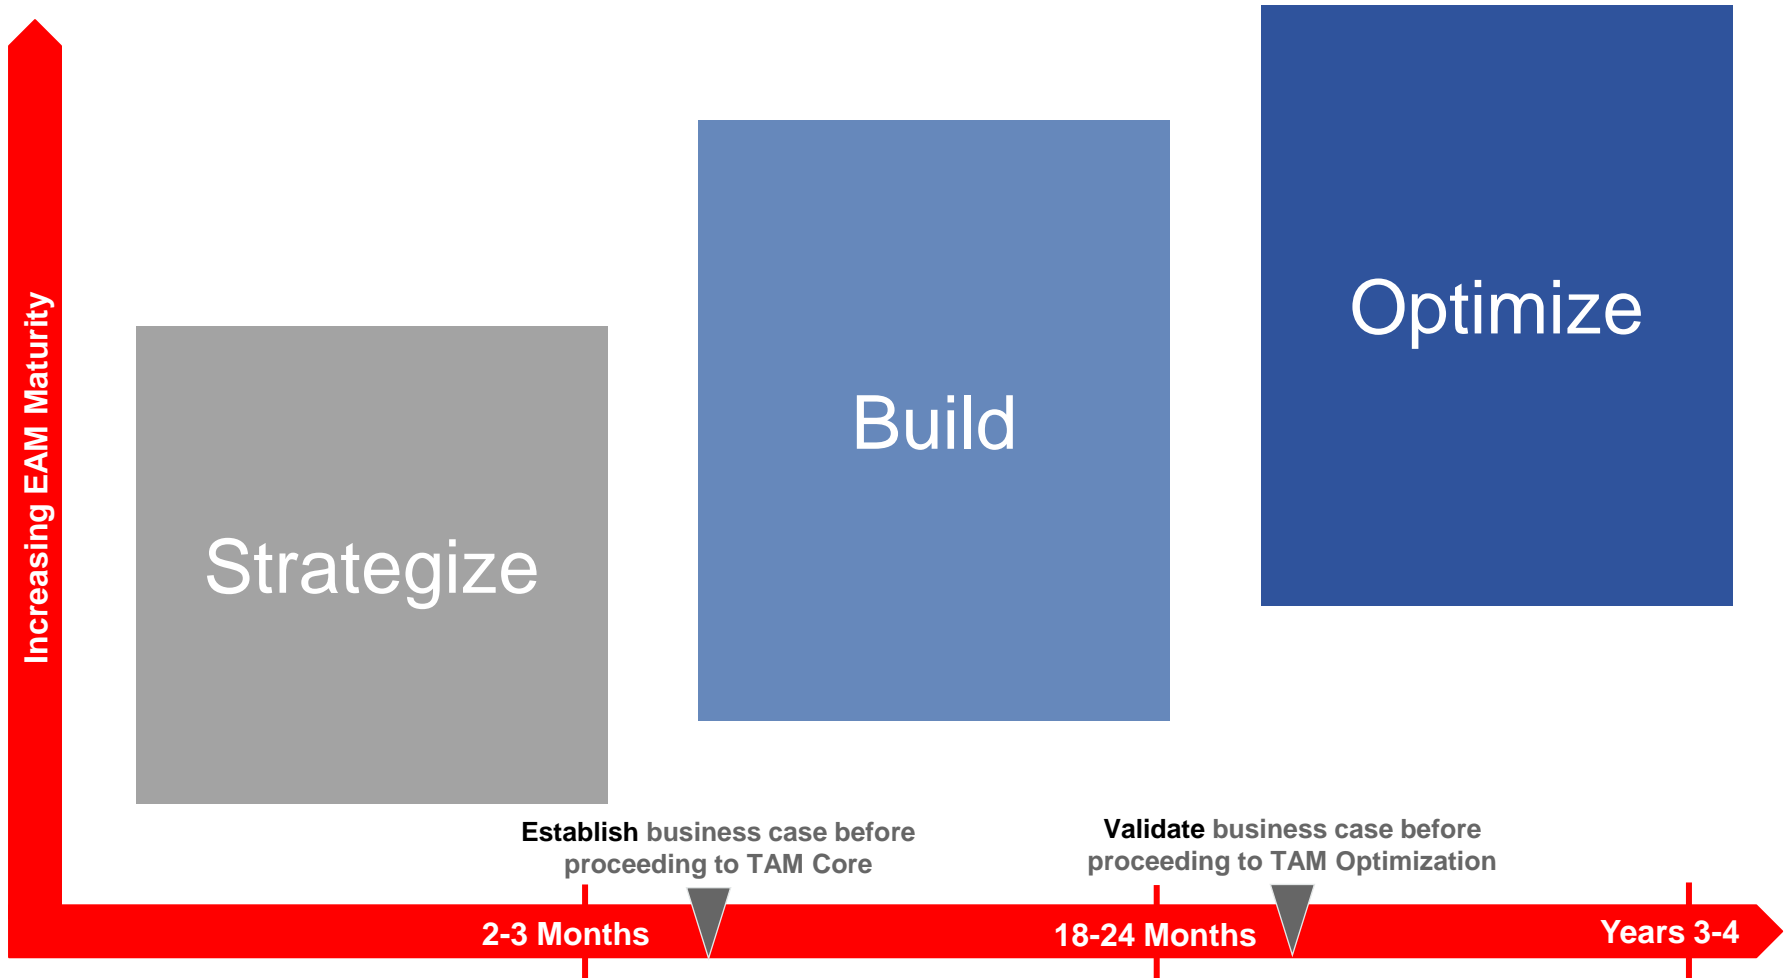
Increasing EAM Maturity

Strategize

Build

Optimize

Establish business case before proceeding to TAM Core

Validate business case before proceeding to TAM Optimization

2-3 Months

18-24 Months

Years 3-4